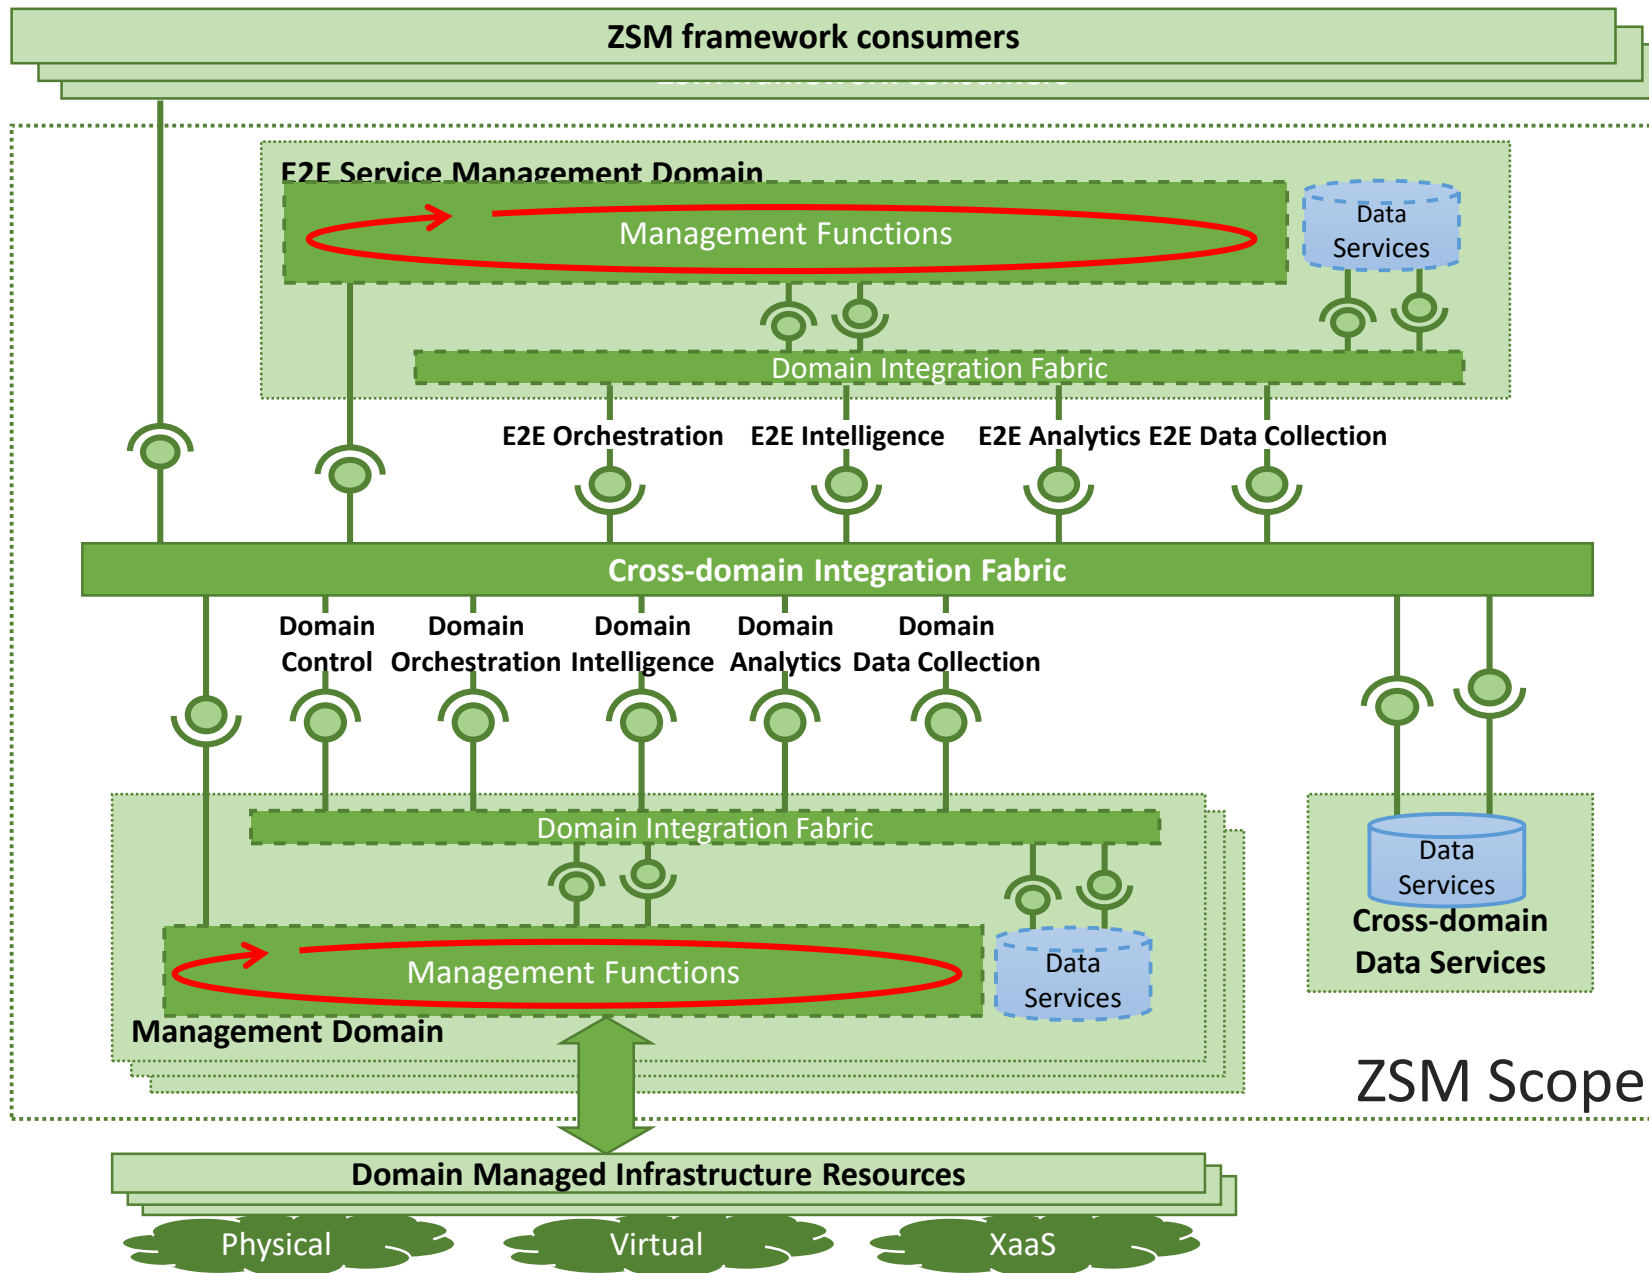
ZSM framework consumers

E2E Service Management Domain

Management Functions

Data Services

Domain Integration Fabric

E2E Orchestration

E2E Intelligence

E2E Analytics

E2E Data Collection

Cross-domain Integration Fabric

Domain Control

Domain Orchestration

Domain Intelligence

Domain Analytics

Domain Data Collection

Domain Integration Fabric

Management Functions

Data Services

Management Domain

Data Services

Cross-domain Data Services

ZSM Scope

Domain Managed Infrastructure Resources

Physical

Virtual

XaaS